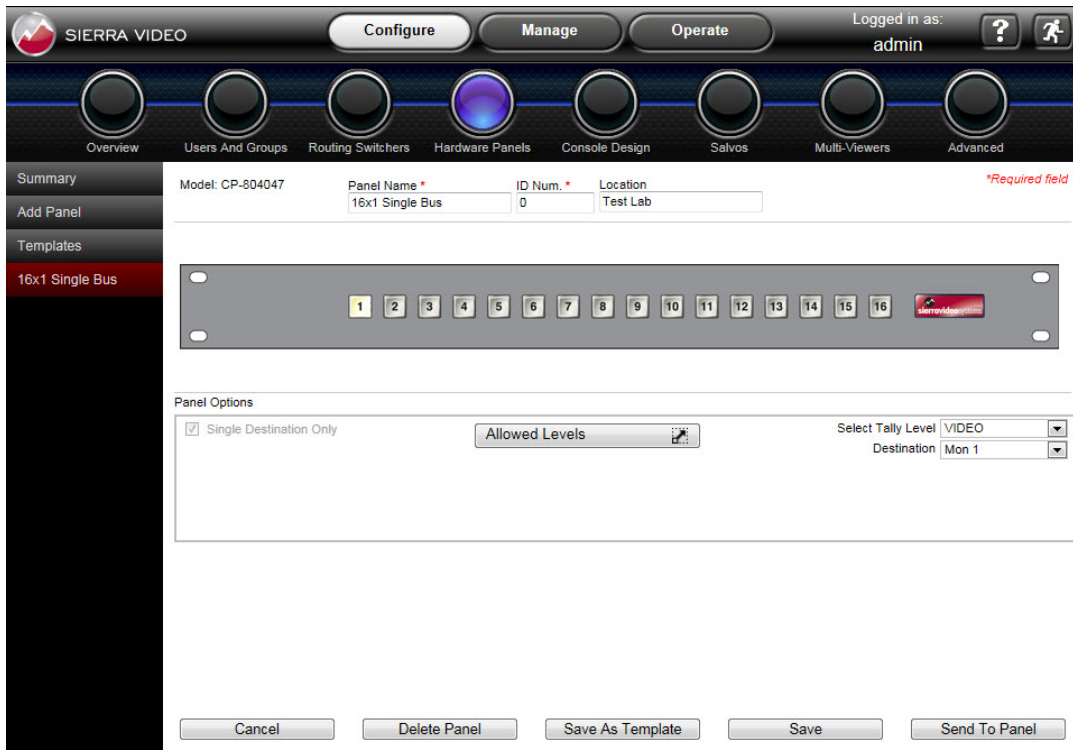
SIERRA VIDEO

Configure Manage Operate

Logged in as: admin

?

Overview Users And Groups Routing Switchers Hardware Panels Console Design Salvos Multi-Viewers Advanced

Summary
Add Panel
Templates
16x1 Single Bus

Model: CP-804047

Panel Name *
16x1 Single Bus

ID Num. *
0

Location
Test Lab

*Required field

1 2 3 4 5 6 7 8 9 10 11 12 13 14 15 16

sierravideo systems

Panel Options

Single Destination Only

Allowed Levels

Select Tally Level VIDEO
Destination Mon 1

Cancel Delete Panel Save As Template Save Send To Panel